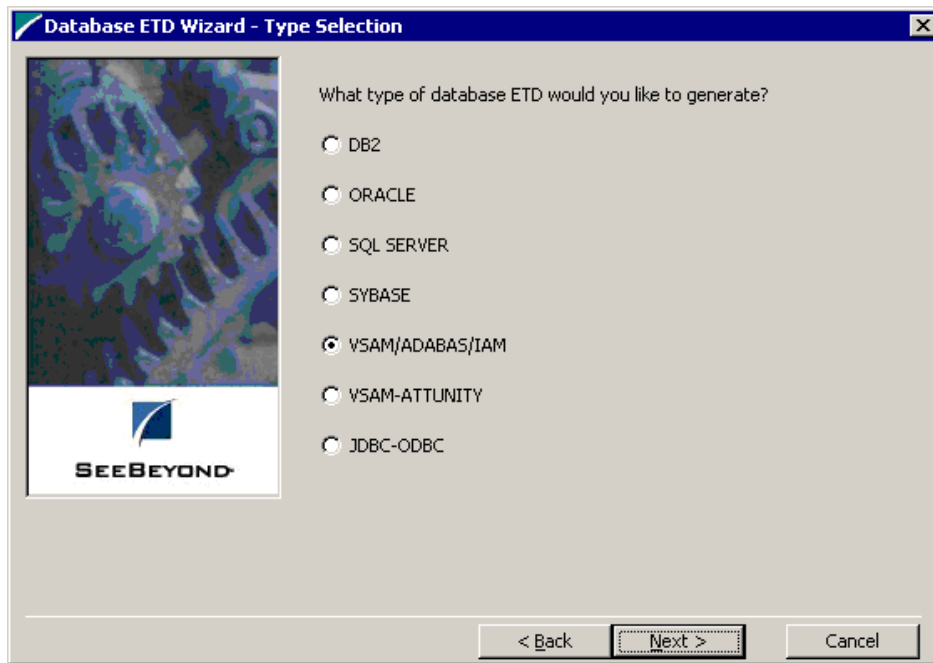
Database ETD Wizard - Type Selection

SEEBEYOND

What type of database ETD would you like to generate?

DB2

ORACLE

SQL SERVER

SYBASE

VSAM/ADABAS/IAM

VSAM-ATTUNITY

JDBC-ODBC

< Back

Next >

Cancel